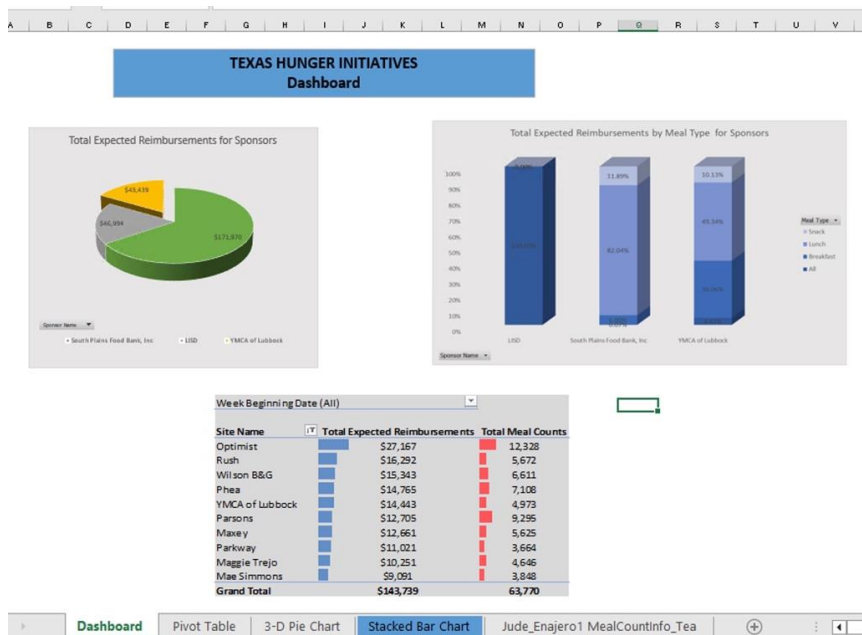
A B C D E F G H I J K L M N O P Q R S T U V

TEXAS HUNGER INITIATIVES
Dashboard

Total Expected Reimbursements for Sponsors

$43,439
$46,994
$171,970

Sponsor Name

South Plains Food Bank, Inc LISD YMCA of Lubbock

Total Expected Reimbursements by Meal Type for Sponsors

100%
90%
80%
70%
60%
50%
40%
30%
20%
10%
0%

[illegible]
11.89%
10.13%
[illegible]
82.04%
49.34%
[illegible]
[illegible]
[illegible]

LISD South Plains Food Bank, Inc YMCA of Lubbock

Sponsor Name

Meal Type
Snack
Lunch
Breakfast
All

Week Beginning Date (All)

| Site Name | Total Expected Reimbursements | Total Meal Counts |
|---|---|---|
| Optimist | $27,167 | 12,328 |
| Rush | $16,292 | 5,672 |
| Wilson B&G | $15,343 | 6,611 |
| Phea | $14,765 | 7,108 |
| YMCA of Lubbock | $14,443 | 4,973 |
| Parsons | $12,705 | 9,295 |
| Maxey | $12,661 | 5,625 |
| Parkway | $11,021 | 3,664 |
| Maggie Trejo | $10,251 | 4,646 |
| Mae Simmons | $9,091 | 3,848 |
| Grand Total | $143,739 | 63,770 |

Dashboard | Pivot Table | 3-D Pie Chart | Stacked Bar Chart | Jude_Enajero1 MealCountInfo_Tea